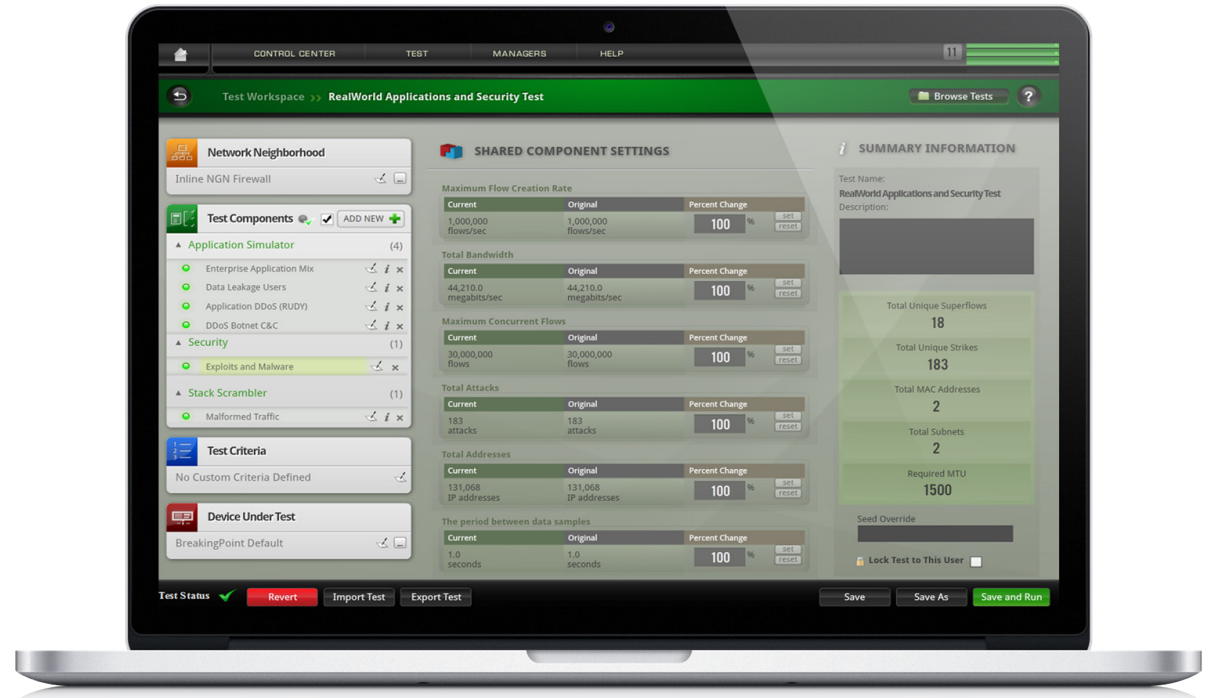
CONTROL CENTER TEST MANAGERS HELP 11

Test Workspace >> RealWorld Applications and Security Test

Browse Tests ?

Network Neighborhood
Inline NGN Firewall

Test Components ADD NEW
Application Simulator (4)
Enterprise Application Mix
Data Leakage Users
Application DDoS (RUDY)
DDoS Botnet C&C
Security (1)
Exploits and Malware
Stack Scrambler (1)
Malformed Traffic

Test Criteria
No Custom Criteria Defined

Device Under Test
BreakingPoint Default

SHARED COMPONENT SETTINGS

Maximum Flow Creation Rate

| Current | Original | Percent Change |
|---|---|---|
| 1,000,000 flows/sec | 1,000,000 flows/sec | 100 % set reset |

Total Bandwidth

| Current | Original | Percent Change |
|---|---|---|
| 44,210.0 megabits/sec | 44,210.0 megabits/sec | 100 % set reset |

Maximum Concurrent Flows

| Current | Original | Percent Change |
|---|---|---|
| 30,000,000 flows | 30,000,000 flows | 100 % set reset |

Total Attacks

| Current | Original | Percent Change |
|---|---|---|
| 183 attacks | 183 attacks | 100 % set reset |

Total Addresses

| Current | Original | Percent Change |
|---|---|---|
| 131,068 IP addresses | 131,068 IP addresses | 100 % set reset |

The period between data samples

| Current | Original | Percent Change |
|---|---|---|
| 1.0 seconds | 1.0 seconds | 100 % set reset |

SUMMARY INFORMATION

Test Name:
RealWorld Applications and Security Test
Description:

Total Unique Superflows
18
Total Unique Strikes
183
Total MAC Addresses
2
Total Subnets
2
Required MTU
1500

Seed Override

Lock Test to This User

Test Status Revert Import Test Export Test Save Save As Save and Run